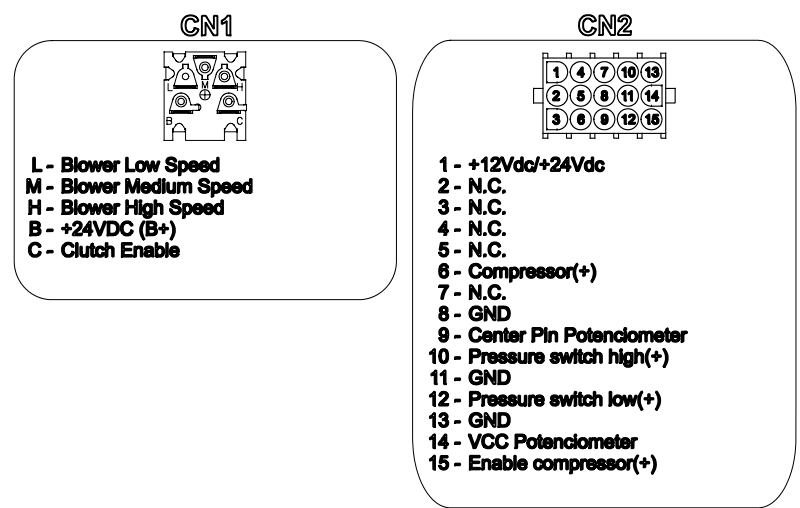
CN1

L M H B C

L - Blower Low Speed
M - Blower Medium Speed
H - Blower High Speed
B - +24VDC (B+)
C - Clutch Enable

CN2

1 4 7 10 13
2 5 8 11 14
3 6 9 12 15

1 - +12Vdc/+24Vdc
2 - N.C.
3 - N.C.
4 - N.C.
5 - N.C.
6 - Compressor(+)
7 - N.C.
8 - GND
9 - Center Pin Potenciometer
10 - Pressure switch high(+)
11 - GND
12 - Pressure switch low(+)
13 - GND
14 - VCC Potenciometer
15 - Enable compressor(+)